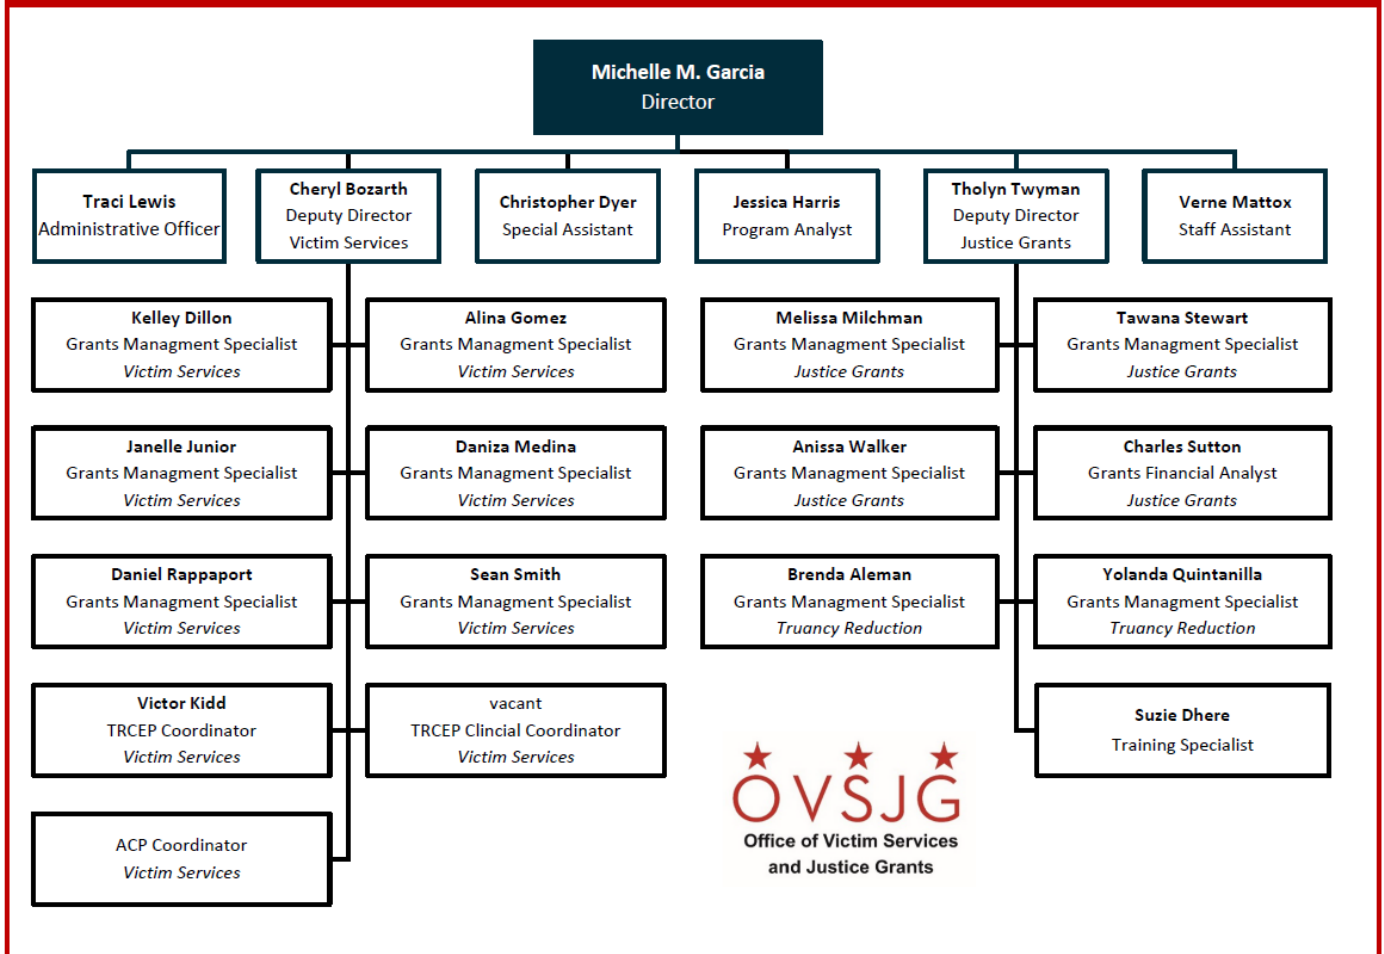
Michelle M. Garcia
Director

Traci Lewis
Administrative Officer

Cheryl Bozarth
Deputy Director
Victim Services

Christopher Dyer
Special Assistant

Jessica Harris
Program Analyst

Tholyn Twyman
Deputy Director
Justice Grants

Verne Mattox
Staff Assistant

Kelley Dillon
Grants Managment Specialist
Victim Services

Alina Gomez
Grants Managment Specialist
Victim Services

Melissa Milchman
Grants Managment Specialist
Justice Grants

Tawana Stewart
Grants Managment Specialist
Justice Grants

Janelle Junior
Grants Managment Specialist
Victim Services

Daniza Medina
Grants Managment Specialist
Victim Services

Anissa Walker
Grants Managment Specialist
Justice Grants

Charles Sutton
Grants Financial Analyst
Justice Grants

Daniel Rappaport
Grants Managment Specialist
Victim Services

Sean Smith
Grants Managment Specialist
Victim Services

Brenda Aleman
Grants Managment Specialist
Truancy Reduction

Yolanda Quintanilla
Grants Managment Specialist
Truancy Reduction

Victor Kidd
TRCEP Coordinator
Victim Services

vacant
TRCEP Clincial Coordinator
Victim Services

Suzie Dhere
Training Specialist

ACP Coordinator
Victim Services

OVSJG
Office of Victim Services and Justice Grants